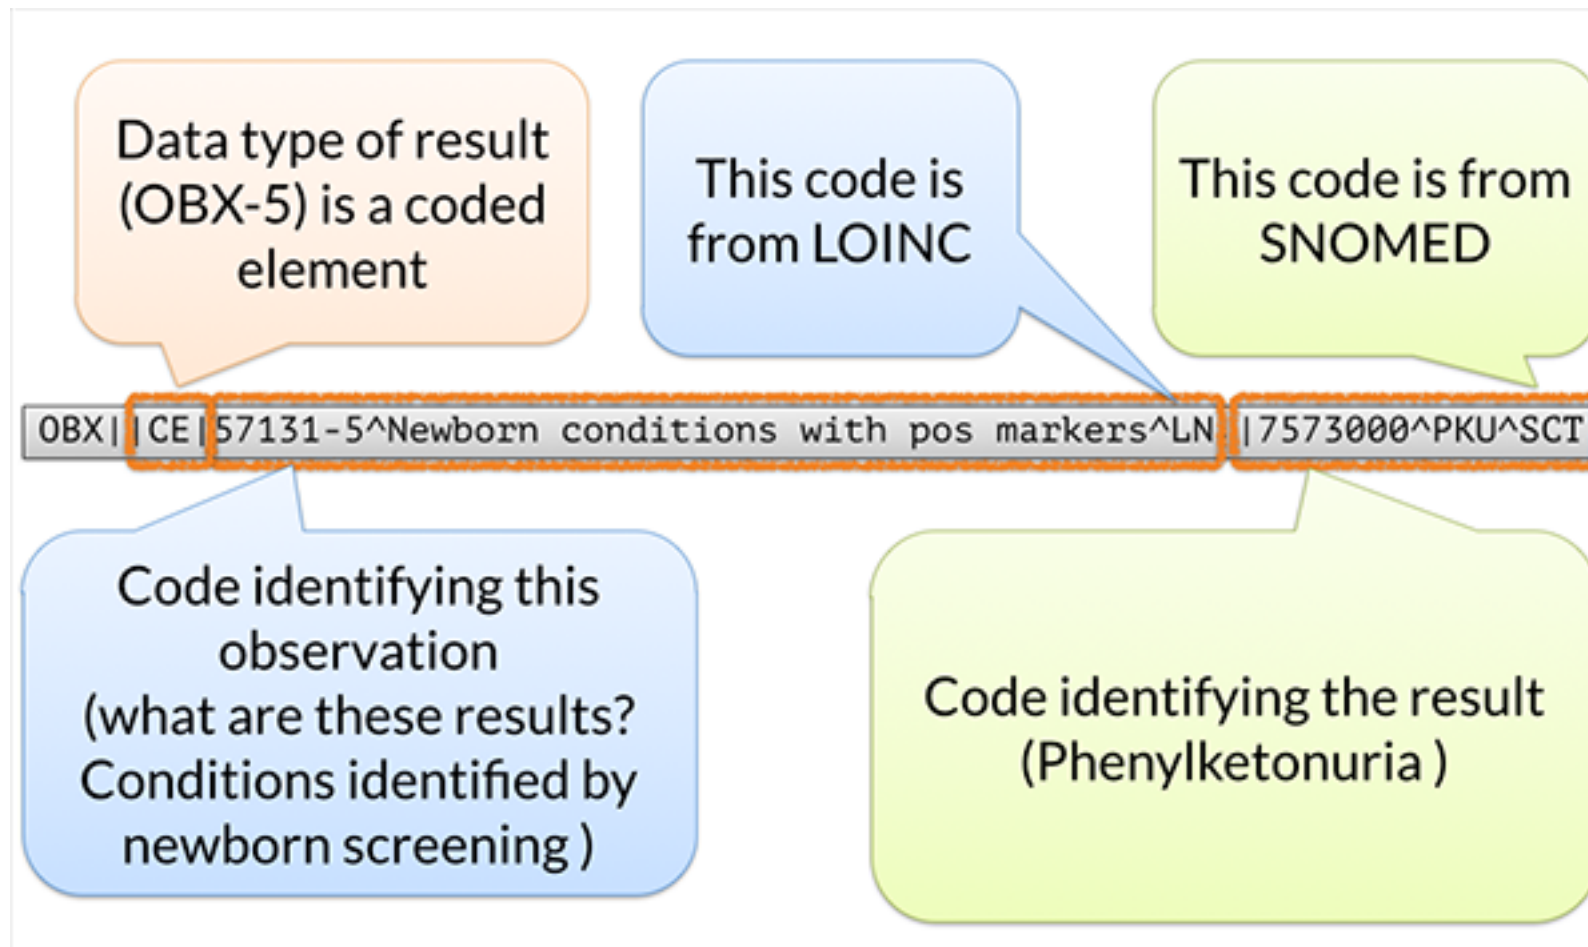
Data type of result (OBX-5) is a coded element

This code is from LOINC

This code is from SNOMED

OBX||CE|57131-5^Newborn conditions with pos markers^LN|7573000^PKU^SCT

Code identifying this observation (what are these results? Conditions identified by newborn screening )

Code identifying the result (Phenylketonuria )